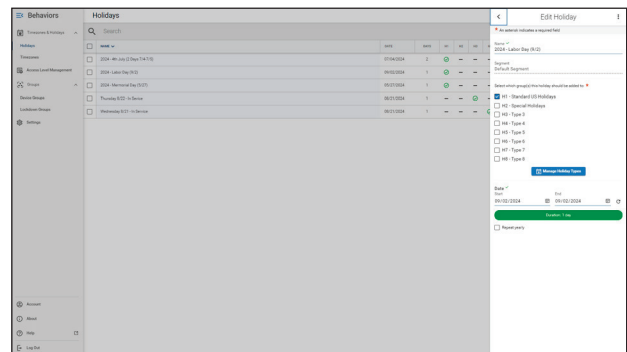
Behaviors

Timezones & Holidays
Holidays
Timezones
Access Level Management
Groups
Device Groups
Lockdown Groups
Settings

Account
About
Help
Log Out

Holidays

Search

| | NAME | DATE | DAYS | H1 | H2 | H3 |
|---|---|---|---|---|---|---|
| | 2024 - 4th July (2 Days 7/4-7/5) | 07/04/2024 | 2 | | — | — |
| | 2024 - Labor Day (9/2) | 09/02/2024 | 1 | | — | — |
| | 2024 - Memorial Day (5/27) | 05/27/2024 | 1 | | — | — |
| | Thursday 8/22 - In Service | 08/21/2024 | 1 | — | — | |
| | Wednesday 8/21 - In Service | 08/21/2024 | 1 | — | — | — |

Edit Holiday

* An asterisk indicates a required field

Name *
2024 - Labor Day (9/2)

Segment
Default Segment

Select which group(s) this holiday should be added to *

H1 - Standard US Holidays
H2 - Special Holidays
H3 - Type 3
H4 - Type 4
H5 - Type 5
H6 - Type 6
H7 - Type 7
H8 - Type 8

Manage Holiday Types

Date *
Start
09/02/2024
End
09/02/2024

Duration: 1 day

Repeat yearly